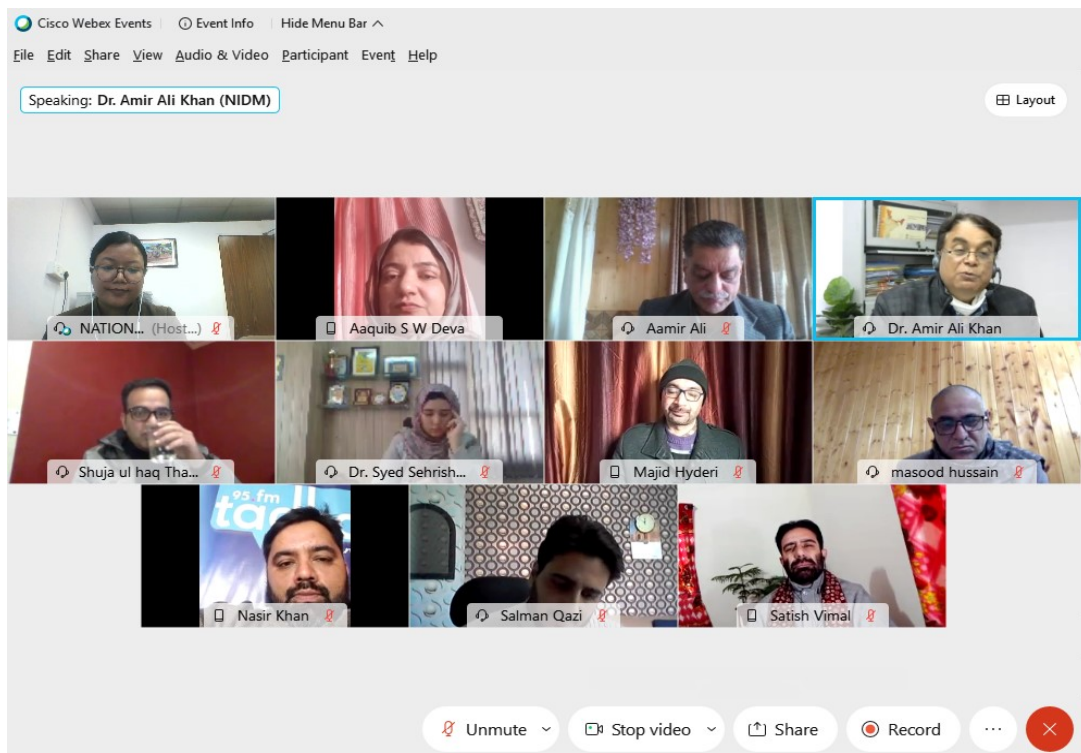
Cisco Webex Events   Event Info   Hide Menu Bar

File Edit Share View Audio & Video Participant Event Help

Speaking: Dr. Amir Ali Khan (NIDM)

Layout

NATION... (Host...)
Aaquib S W Deva
Aamir Ali
Dr. Amir Ali Khan
Shuja ul haq Tha...
Dr. Syed Sehrish...
Majid Hyderi
masood hussain
95 fm
Nasir Khan
Salman Qazi
Satish Vimal

Unmute
Stop video
Share
Record
...